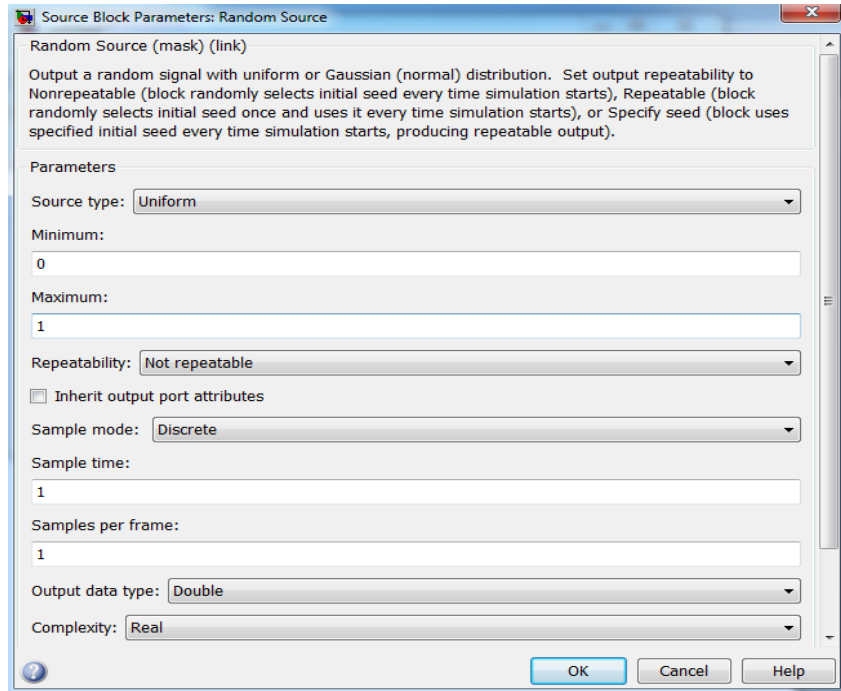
Source Block Parameters: Random Source

Random Source (mask) (link)

Output a random signal with uniform or Gaussian (normal) distribution. Set output repeatability to Nonrepeatable (block randomly selects initial seed every time simulation starts), Repeatable (block randomly selects initial seed once and uses it every time simulation starts), or Specify seed (block uses specified initial seed every time simulation starts, producing repeatable output).

Parameters

Source type: Uniform

Minimum:

0

Maximum:

1

Repeatability: Not repeatable

Inherit output port attributes

Sample mode: Discrete

Sample time:

1

Samples per frame:

1

Output data type: Double

Complexity: Real

OK Cancel Help